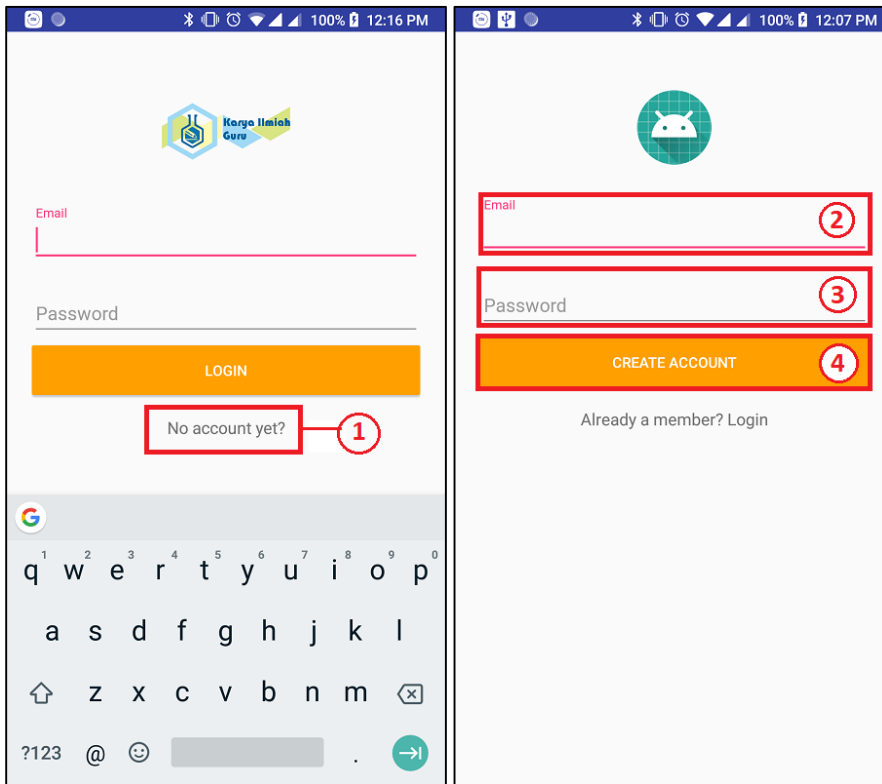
100% 12:16 PM

Karya Ilmiah Guru

Email

Password

LOGIN

No account yet?

1

G

q 1 w 2 e 3 r 4 t 5 y 6 u 7 i 8 o 9 p 0

a s d f g h j k l

z x c v b n m

?123 @ ☺ .

100% 12:07 PM

Email

2

Password

3

CREATE ACCOUNT

4

Already a member? Login